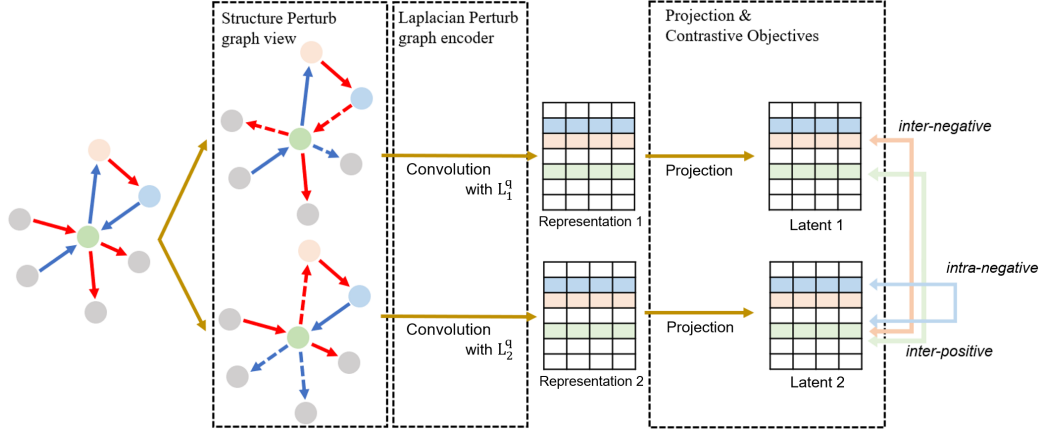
Structure Perturb graph view

Laplacian Perturb graph encoder

Projection & Contrastive Objectives

Convolution with $L_1^q$

Representation 1

Projection

Latent 1

inter-negative

intra-negative

Convolution with $L_2^q$

Representation 2

Projection

Latent 2

inter-positive